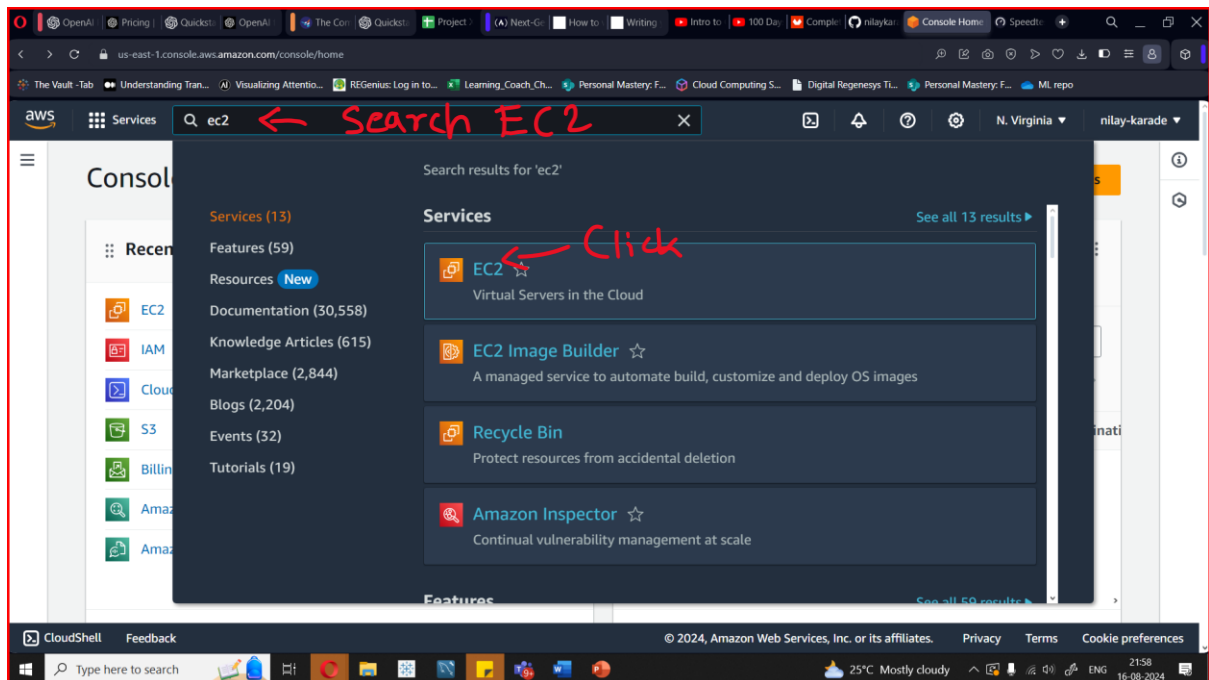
OpenAI | Pricing | Quickst | OpenAI | The Con | Quickst | Project | (A) Next-Ge | How to | Writing | Intro to | 100 Day | Comple | nilaykar | Console Home | Speedte

us-east-1.console.aws.amazon.com/console/home

The Vault -Tab | Understanding Tran... | Visualizing Attentio... | REGenius: Log in to... | Learning_Coach_Ch... | Personal Mastery: F... | Cloud Computing S... | Digital Regenesys Ti... | Personal Mastery: F... | ML repo

aws | Services | ec2 ← Search EC2 | N. Virginia ▼ | nilay-karade ▼

Consol

Recen

EC2
IAM
Cloud
S3
Billin
Amaz
Amaz

Search results for 'ec2'

Services (13)
Features (59)
Resources New
Documentation (30,558)
Knowledge Articles (615)
Marketplace (2,844)
Blogs (2,204)
Events (32)
Tutorials (19)

Services
See all 13 results ▶

EC2 ☆ ← Click
Virtual Servers in the Cloud

EC2 Image Builder ☆
A managed service to automate build, customize and deploy OS images

Recycle Bin
Protect resources from accidental deletion

Amazon Inspector ☆
Continual vulnerability management at scale

Features
See all 59 results ▶

inati

CloudShell | Feedback | © 2024, Amazon Web Services, Inc. or its affiliates. | Privacy | Terms | Cookie preferences

Type here to search | 25°C Mostly cloudy | ENG | 21:58 | 16-08-2024